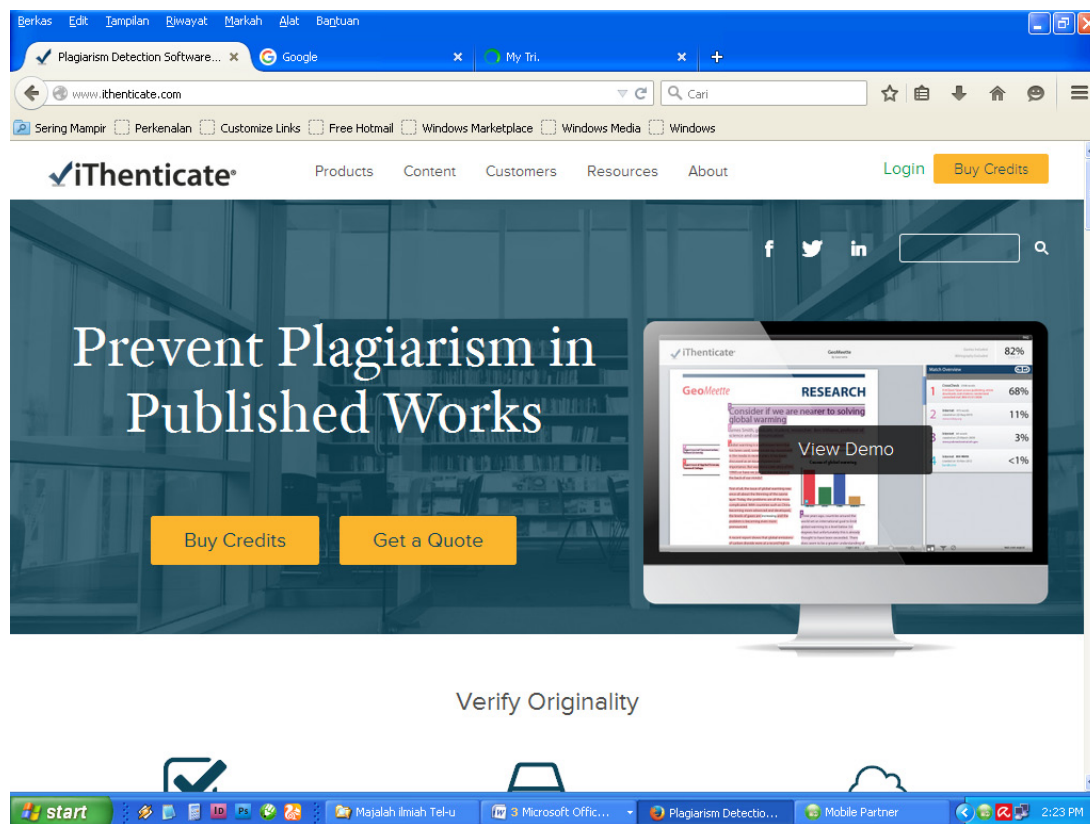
Berkas Edit Tampilan Riwayat Markah Alat Bantuan

Plagiarism Detection Software... × Google × My Tri. × +

www.ithenticate.com

Cari

Sering Mampir Perkenalan Customize Links Free Hotmail Windows Marketplace Windows Media Windows

iThenticate

Products Content Customers Resources About

Login Buy Credits

Prevent Plagiarism in Published Works

Buy Credits Get a Quote

iThenticate 82%

GeoMeette RESEARCH

Consider if we are nearer to solving global warming

68%
11%
3%
<1%

View Demo

Verify Originality

start Majalah ilmiah Tel-u 3 Microsoft Offic... Plagiarism Detectio... Mobile Partner 2:23 PM